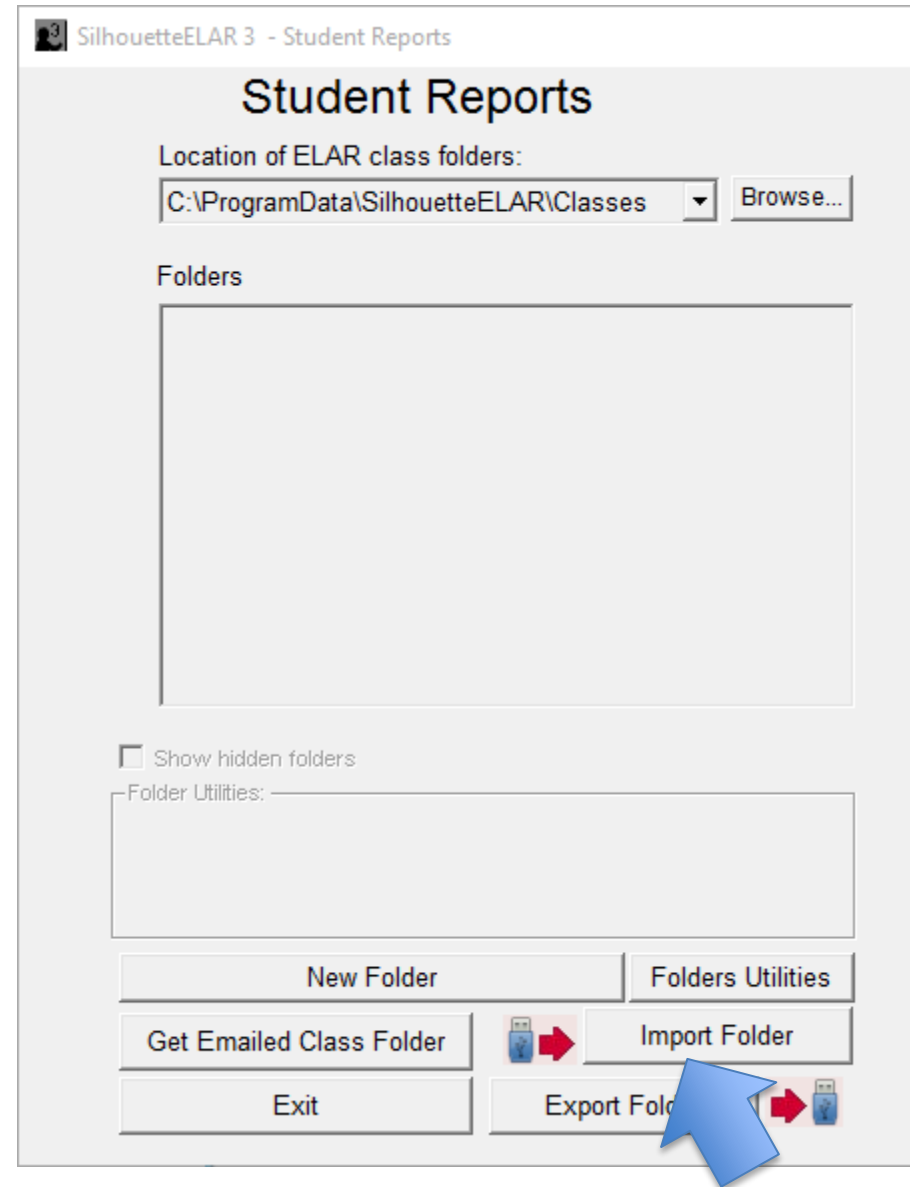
SilhouetteELAR 3 - Student Reports

Student Reports

Location of ELAR class folders:

C:\ProgramData\SilhouetteELAR\Classes

Browse...

Folders

Show hidden folders

Folder Utilities:

New Folder

Folders Utilities

Get Emailed Class Folder

Import Folder

Exit

Export Fol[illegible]